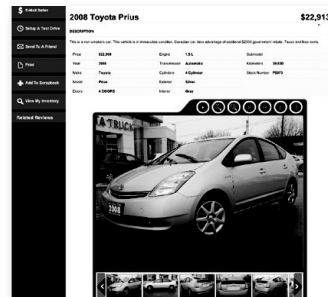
Instant Seller

Setup A Test Drive

Send To A Friend

Print

Add To Scrapbook

View My Inventory

Related Reviews

2008 Toyota Prius

$22,91

DESCRIPTION

This is a non smokers car. This vehicle is in immaculate condition. Canadian car, take advantage of additional $2000 government rebate. Taxes and fees extra.

| Price | $22,999 | Engine | 1.5 L | Submodel | |
|---|---|---|---|---|---|
| Year | 2008 | Transmission | Automatic | Kilometers | 30,600 |
| Make | Toyota | Cylinders | 4 Cylinder | Stock Number | P8973 |
| Model | Prius | Exterior | Silver | | |
| Doors | 4 DOORS | Interior | Grey | | |

TRUCK

2008